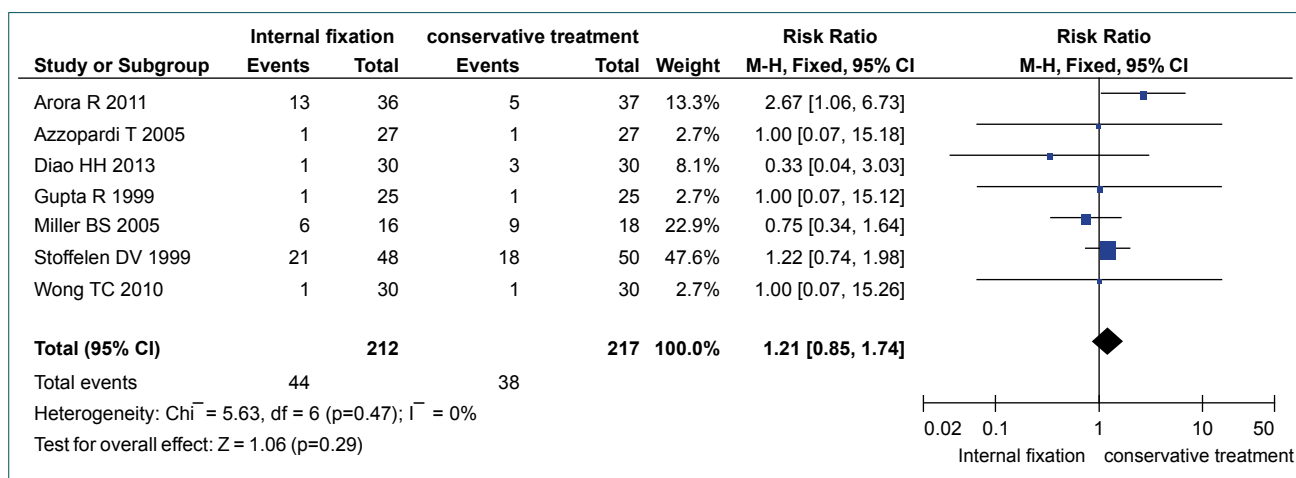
| Study or Subgroup | Internal fixation Events | Internal fixation Total | conservative treatment Events | conservative treatment Total | Weight | Risk Ratio M-H, Fixed, 95% CI |
|---|---|---|---|---|---|---|
| Arora R 2011 | 13 | 36 | 5 | 37 | 13.3% | 2.67 [1.06, 6.73] |
| Azzopardi T 2005 | 1 | 27 | 1 | 27 | 2.7% | 1.00 [0.07, 15.18] |
| Diao HH 2013 | 1 | 30 | 3 | 30 | 8.1% | 0.33 [0.04, 3.03] |
| Gupta R 1999 | 1 | 25 | 1 | 25 | 2.7% | 1.00 [0.07, 15.12] |
| Miller BS 2005 | 6 | 16 | 9 | 18 | 22.9% | 0.75 [0.34, 1.64] |
| Stoffelen DV 1999 | 21 | 48 | 18 | 50 | 47.6% | 1.22 [0.74, 1.98] |
| Wong TC 2010 | 1 | 30 | 1 | 30 | 2.7% | 1.00 [0.07, 15.26] |
| **Total (95% CI)** | | **212** | | **217** | **100.0%** | **1.21 [0.85, 1.74]** |
| Total events | 44 | | 38 | | | |

Heterogeneity: Chi¯ = 5.63, df = 6 (p=0.47); I¯ = 0%
Test for overall effect: Z = 1.06 (p=0.29)

Risk Ratio
M-H, Fixed, 95% CI

0.02 0.1 1 10 50
Internal fixation conservative treatment